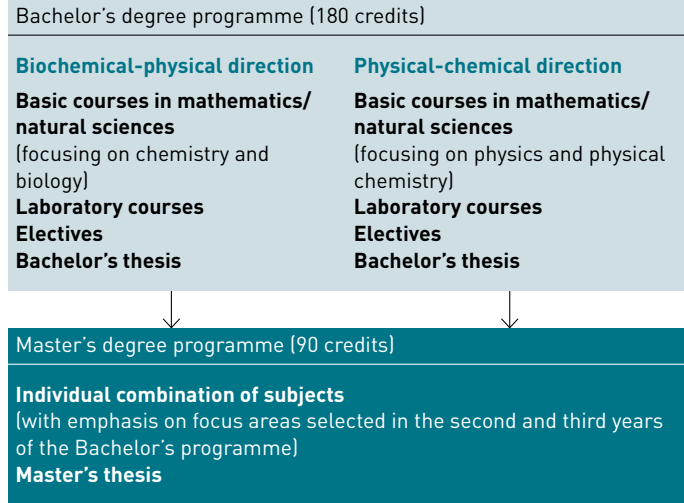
Bachelor’s degree programme (180 credits)

**Biochemical-physical direction**
**Basic courses in mathematics/ natural sciences**
(focusing on chemistry and biology)
**Laboratory courses**
**Electives**
**Bachelor’s thesis**

**Physical-chemical direction**
**Basic courses in mathematics/ natural sciences**
(focusing on physics and physical chemistry)
**Laboratory courses**
**Electives**
**Bachelor’s thesis**

Master’s degree programme (90 credits)

**Individual combination of subjects**
(with emphasis on focus areas selected in the second and third years of the Bachelor’s programme)
**Master’s thesis**